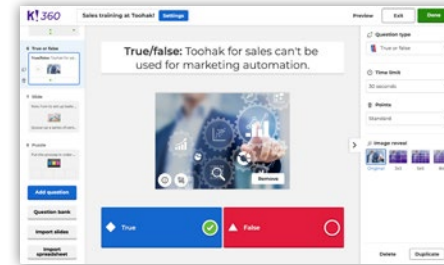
K! 360

Sales training at Toohak!

Settings

Preview

Exit

Done

True or false

True/false: Toohak for sales can't be used for marketing automation.

Slide

Puzzle

Add question

Question bank

Import slides

Import spreadsheet

True

False

Remove

Question type

True or false

Time limit

30 seconds

Points

Standard

Image reveal

Original

Delete

Duplicate